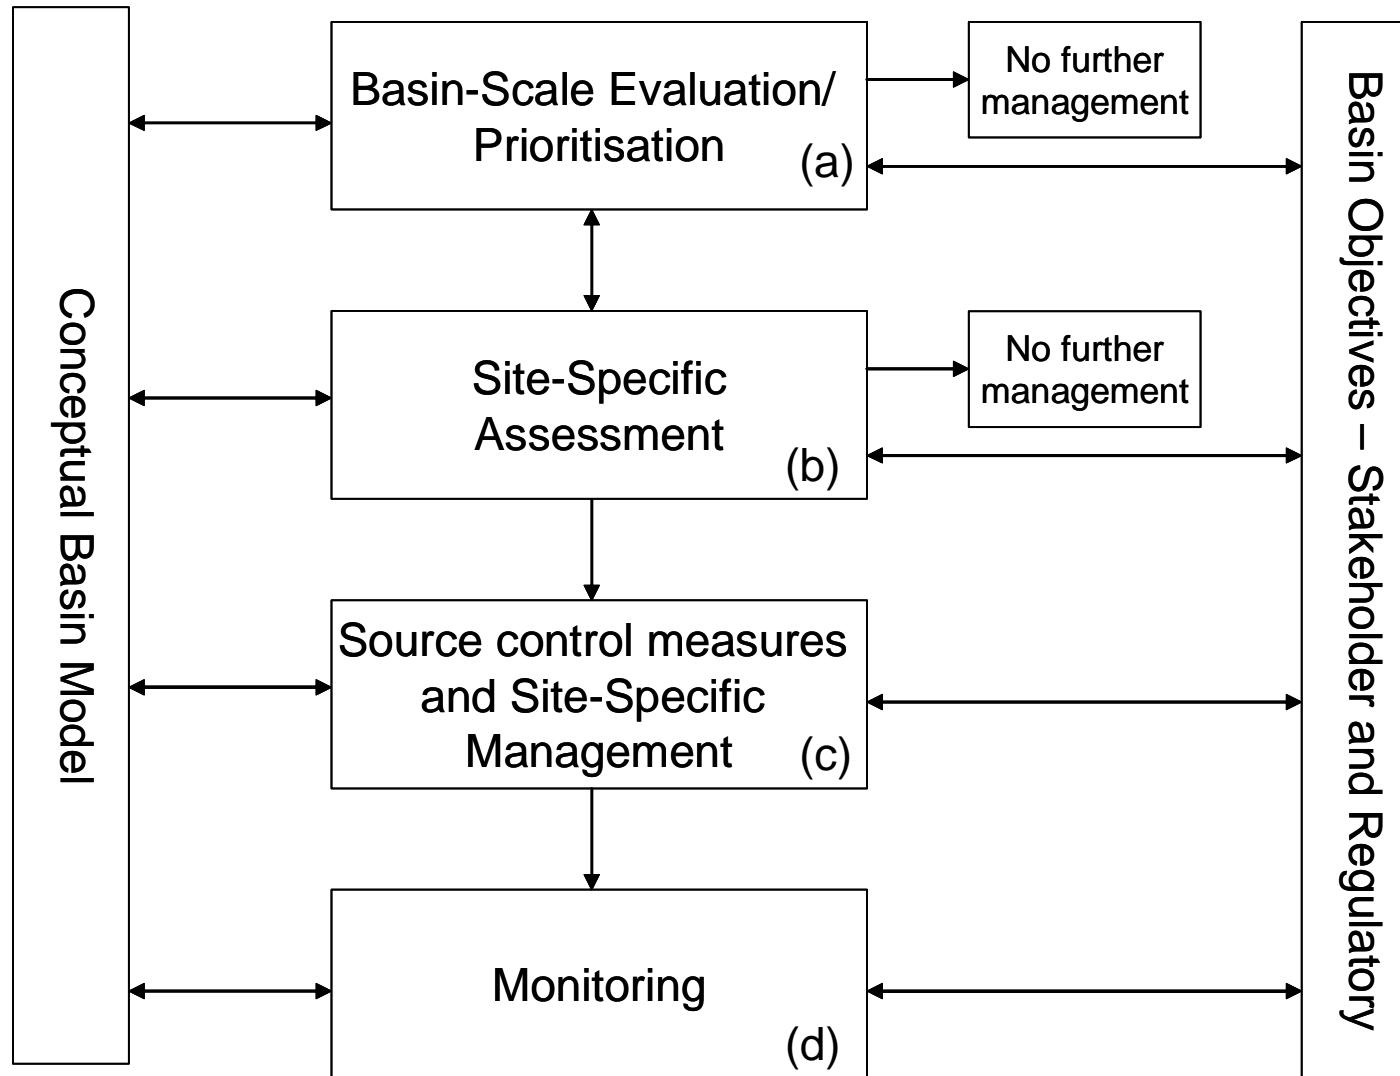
Conceptual Basin Model

Basin-Scale Evaluation/ Prioritisation (a)

No further management

Site-Specific Assessment (b)

No further management

Source control measures and Site-Specific Management (c)

Monitoring (d)

Basin Objectives – Stakeholder and Regulatory